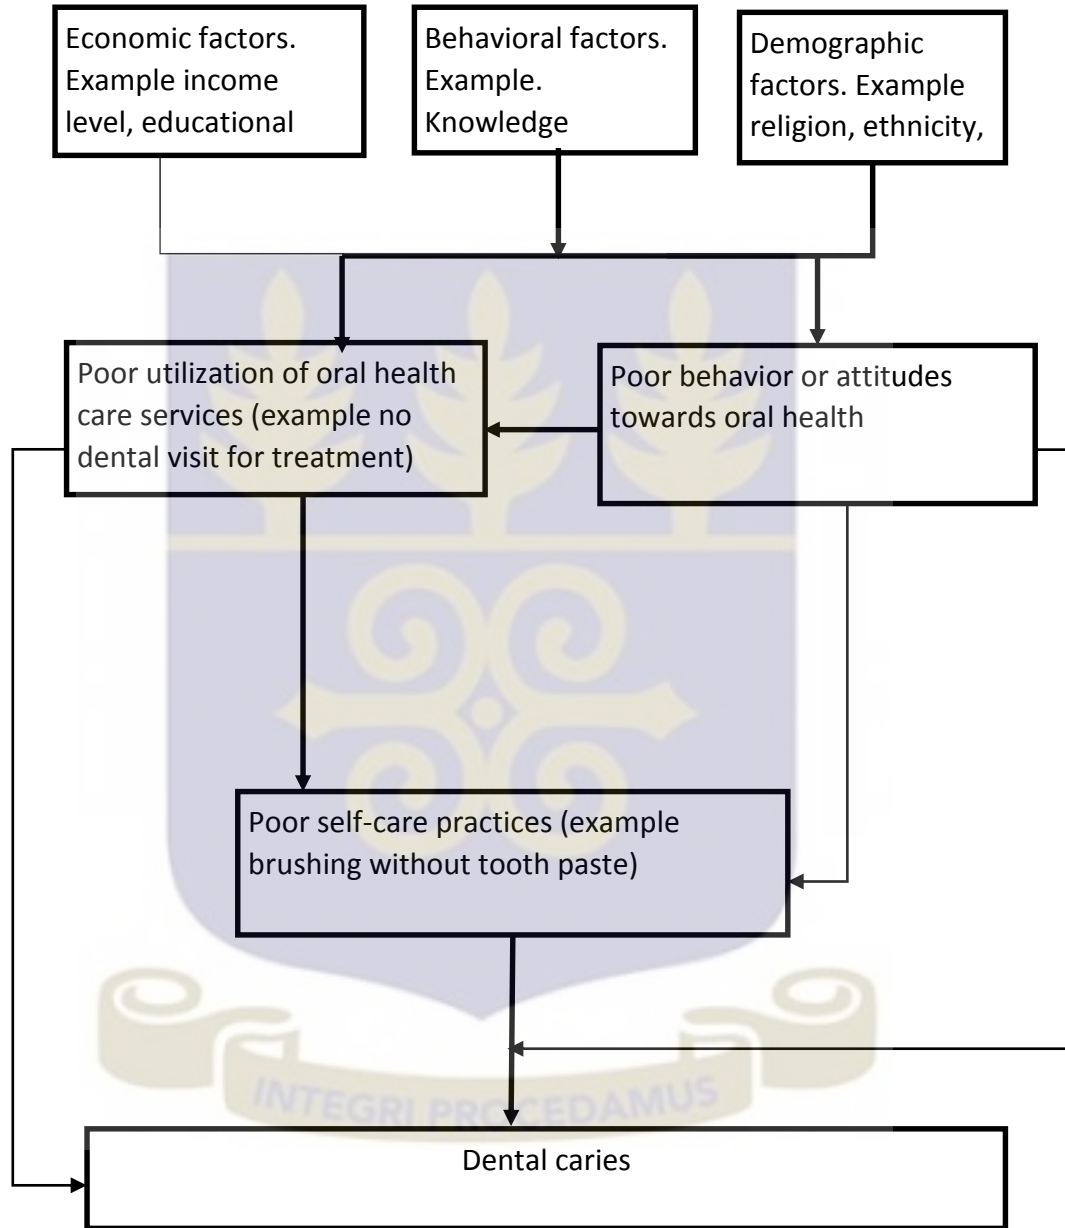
Economic factors. Example income level, educational

Behavioral factors. Example. Knowledge

Demographic factors. Example religion, ethnicity,

Poor utilization of oral health care services (example no dental visit for treatment)

Poor behavior or attitudes towards oral health

Poor self-care practices (example brushing without tooth paste)

INTEGRI PROCEDAMUS

Dental caries